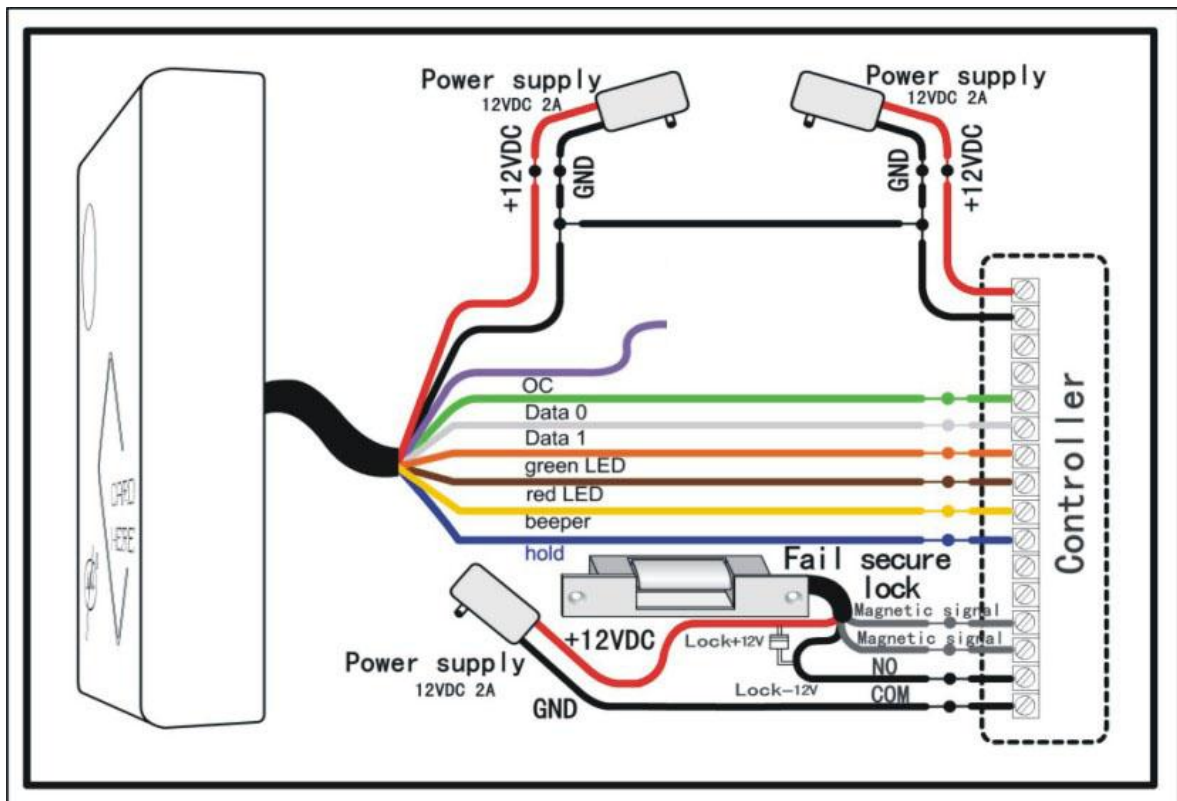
Power supply
12VDC 2A
+12VDC
GND

Power supply
12VDC 2A
GND
+12VDC

CARD
HERE

OC
Data 0
Data 1
green LED
red LED
beeper
hold

Controller

Fail secure
lock
Magnetic signal
Magnetic signal
+12VDC
Lock+12V
NO
Lock-12V
COM
Power supply
12VDC 2A
GND